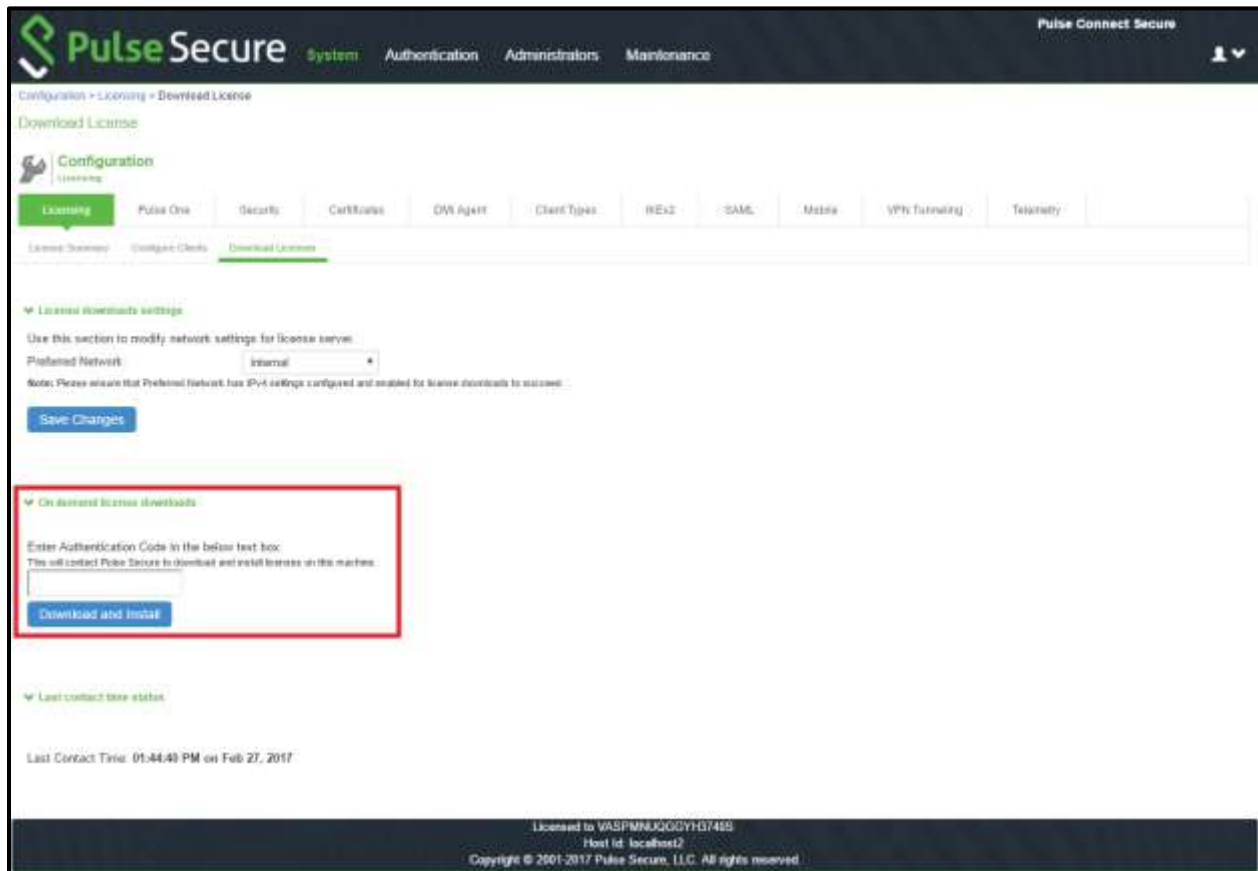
Pulse Secure System Authentication Administrators Maintenance

Pulse Connect Secure

Configuration > Licensing > Download License

Download License

Configuration
Licensing

Licensing | Pulse One | Security | Certificates | DMI Agent | Client Types | IKEv2 | SAML | Mobile | VPN Tunneling | Telemetry

License Summary | Configure Clients | Download Licenses

License downloads settings

Use this section to modify network settings for license server.

Preferred Network: Internal

Note: Please ensure that Preferred Network has IPv4 settings configured and enabled for license downloads to succeed.

Save Changes

On demand license downloads

Enter Authentication Code in the below text box:
This will contact Pulse Secure to download and install licenses on this machine.

Download and Install

Last contact time status

Last Contact Time: 01:44:40 PM on Feb 27, 2017

Licensed to VASPMNUQGGYH3746S
Host Id: localhost2
Copyright © 2001-2017 Pulse Secure, LLC. All rights reserved